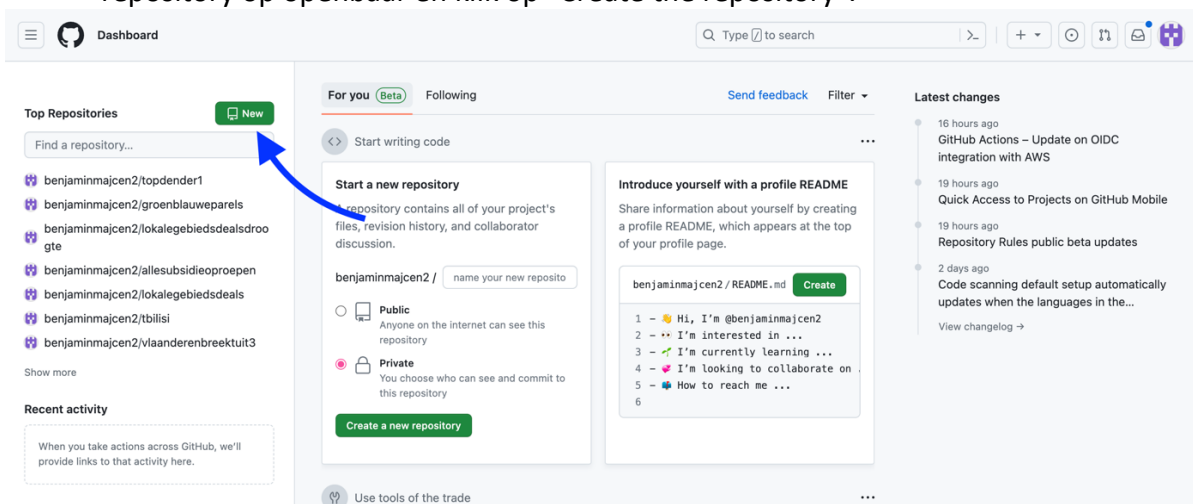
repository op openbaar en klik op "Create the repository".

Dashboard

Type / to search

Top Repositories

New

Find a repository...

benjaminmajcen2/topdender1

benjaminmajcen2/groenblauweparels

benjaminmajcen2/lokalegebiedsdealsdroogte

benjaminmajcen2/allesubsidieoproepen

benjaminmajcen2/lokalegebiedsdeals

benjaminmajcen2/tbilisi

benjaminmajcen2/vlaanderenbreektuit3

Show more

Recent activity

When you take actions across GitHub, we'll provide links to that activity here.

For you Beta Following

Send feedback Filter

Start writing code

Start a new repository

A repository contains all of your project's files, revision history, and collaborator discussion.

benjaminmajcen2 / name your new reposito

Public
Anyone on the internet can see this repository

Private
You choose who can see and commit to this repository

Create a new repository

Introduce yourself with a profile README

Share information about yourself by creating a profile README, which appears at the top of your profile page.

benjaminmajcen2 / README.md Create

1 - 👋 Hi, I'm @benjaminmajcen2
2 - 👀 I'm interested in ...
3 - 🌱 I'm currently learning ...
4 - 💞️ I'm looking to collaborate on
5 - 📫 How to reach me ...
6

Use tools of the trade

Latest changes

16 hours ago
GitHub Actions – Update on OIDC integration with AWS

19 hours ago
Quick Access to Projects on GitHub Mobile

19 hours ago
Repository Rules public beta updates

2 days ago
Code scanning default setup automatically updates when the languages in the...

View changelog →